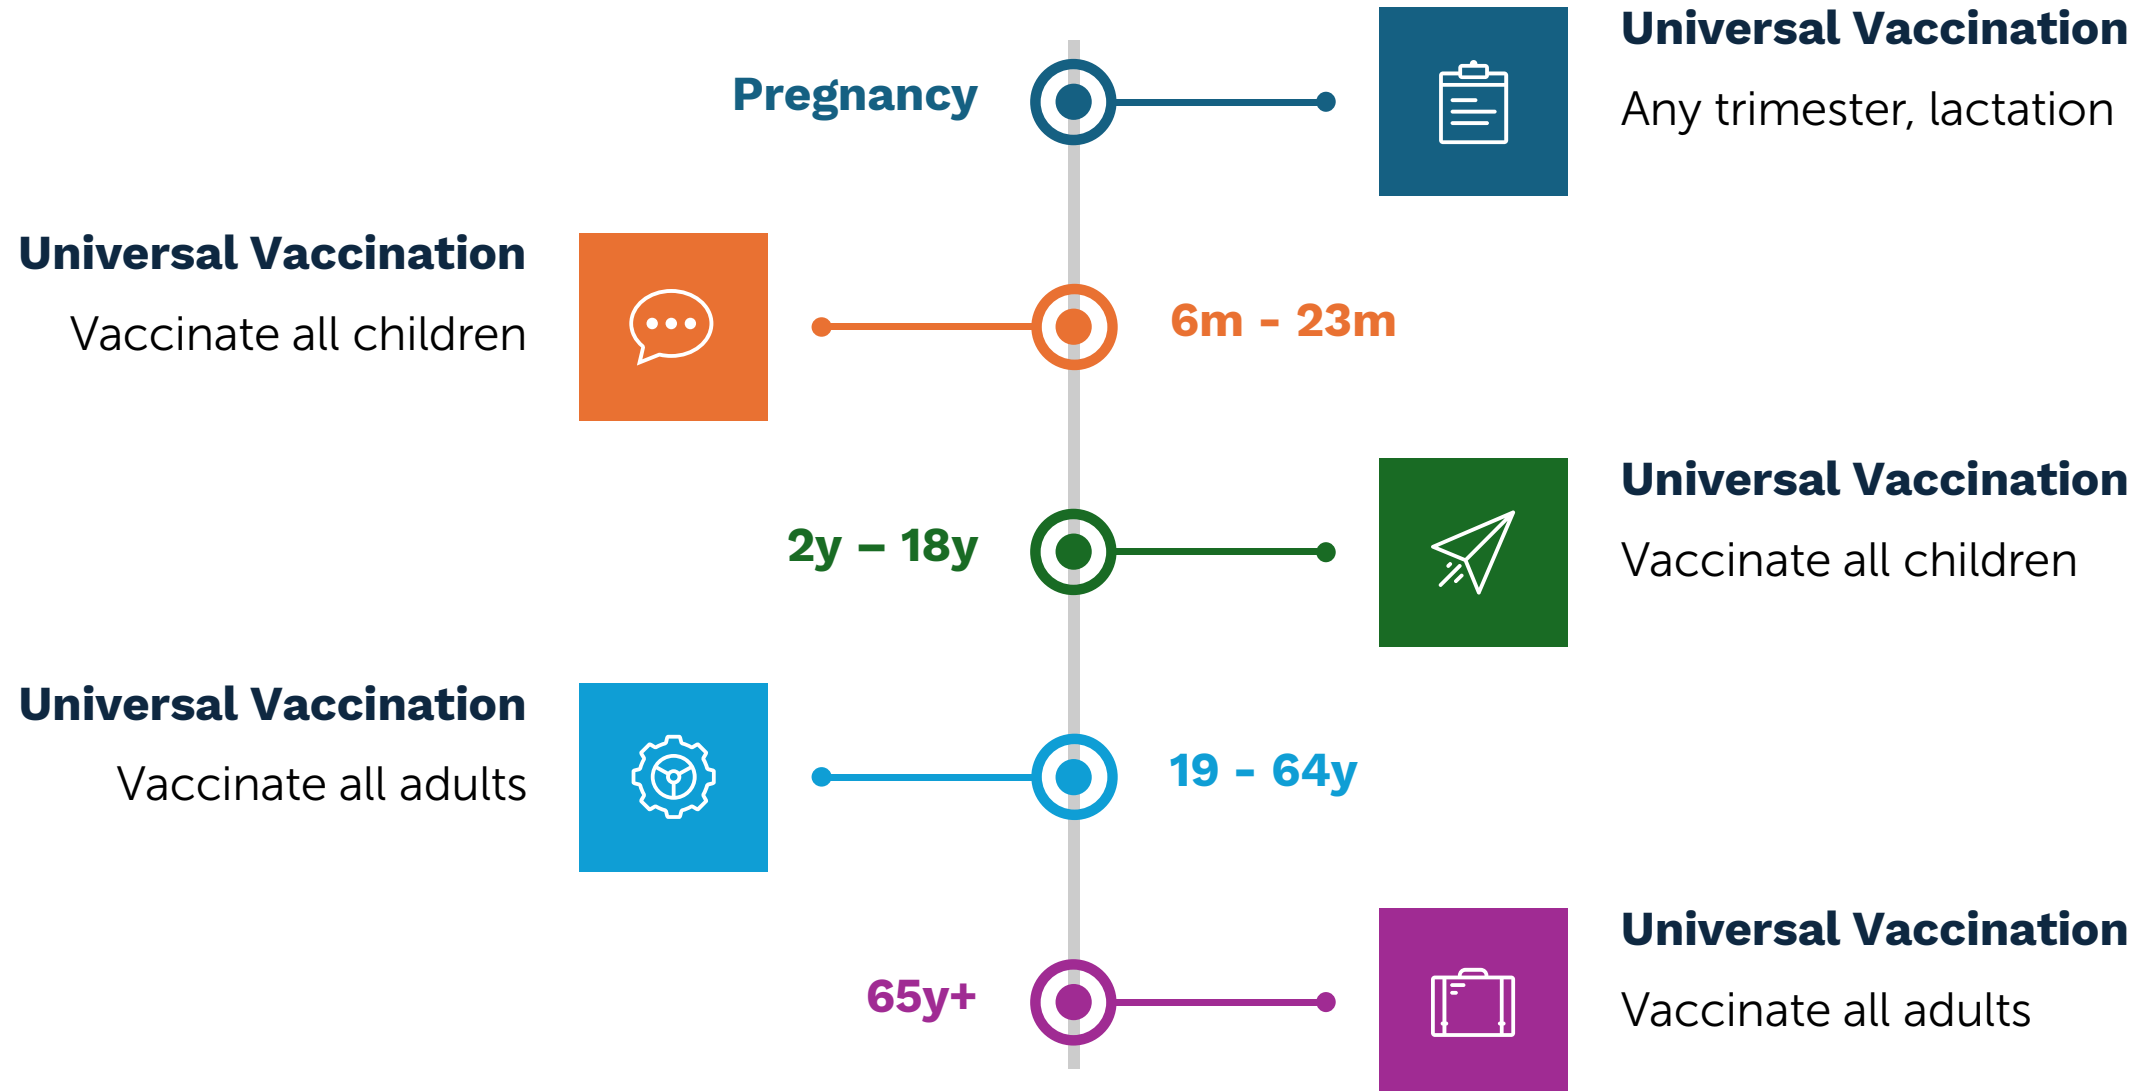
Pregnancy

Universal Vaccination

Any trimester, lactation

Universal Vaccination

Vaccinate all children

6m - 23m

2y – 18y

Universal Vaccination

Vaccinate all children

Universal Vaccination

Vaccinate all adults

19 - 64y

65y+

Universal Vaccination

Vaccinate all adults